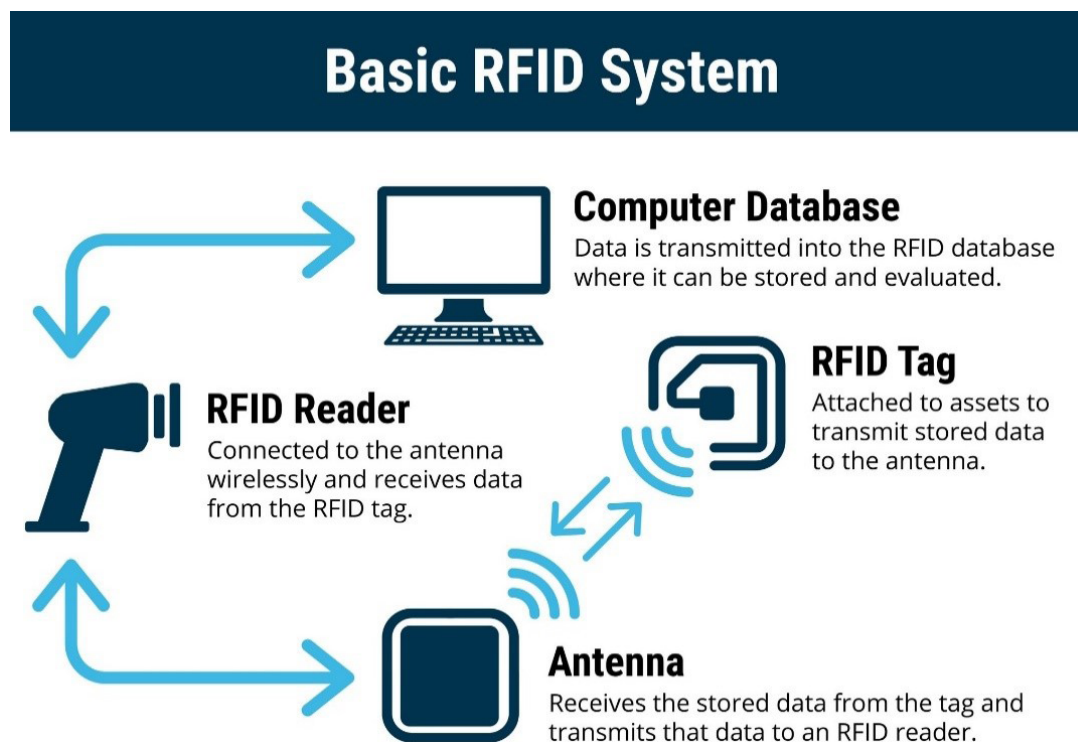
Basic RFID System

Computer Database
Data is transmitted into the RFID database where it can be stored and evaluated.

RFID Tag
Attached to assets to transmit stored data to the antenna.

RFID Reader
Connected to the antenna wirelessly and receives data from the RFID tag.

Antenna
Receives the stored data from the tag and transmits that data to an RFID reader.